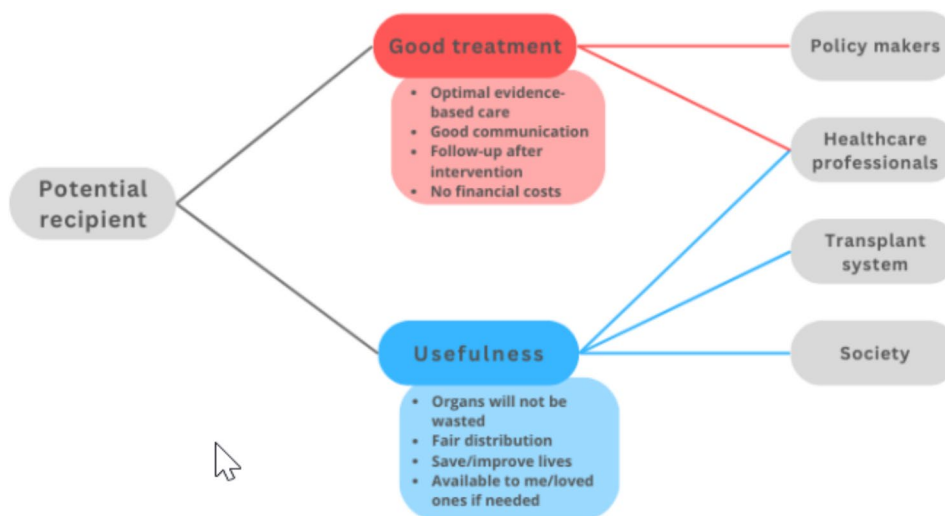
Potential recipient

Good treatment

- Optimal evidence-based care
- Good communication
- Follow-up after intervention
- No financial costs

Usefulness

- Organs will not be wasted
- Fair distribution
- Save/improve lives
- Available to me/loved ones if needed

Policy makers

Healthcare professionals

Transplant system

Society